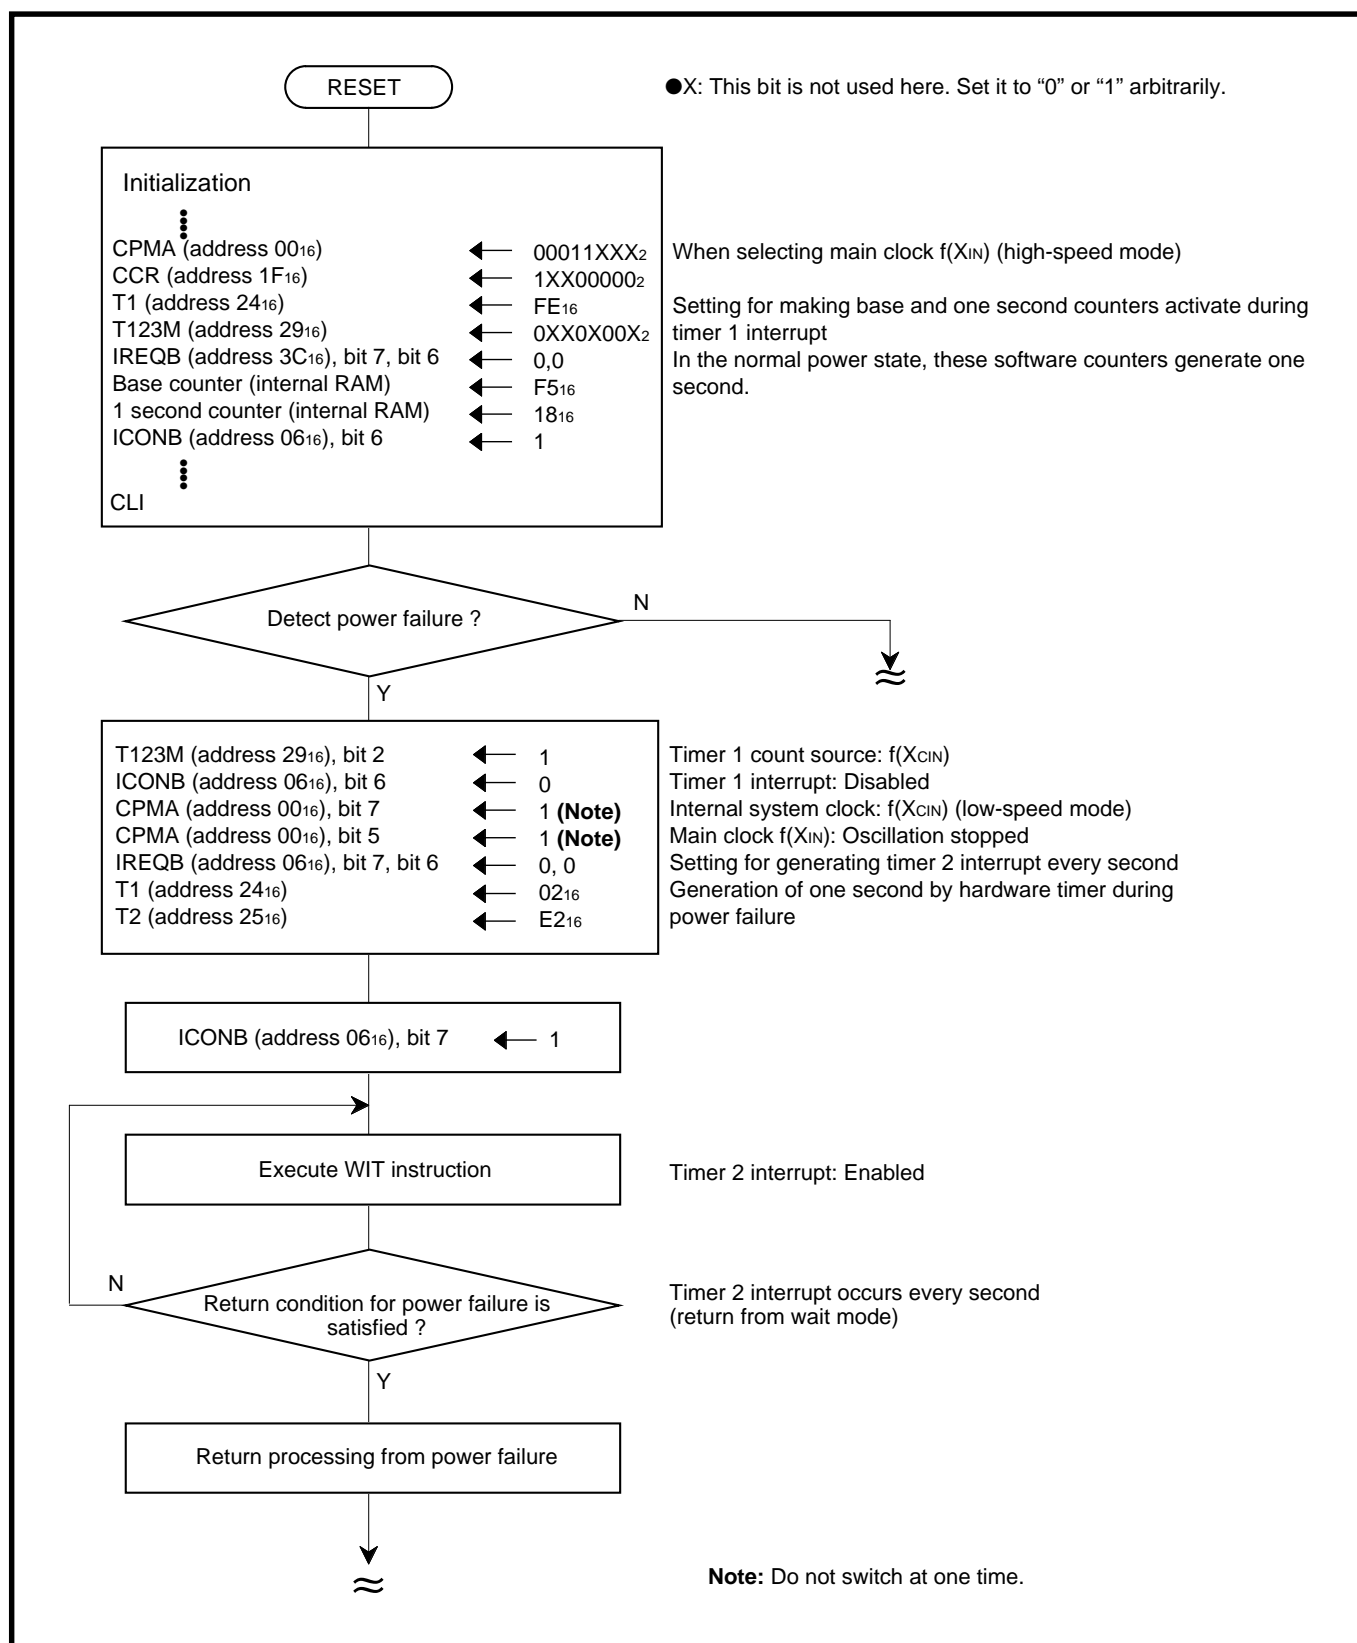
RESET

●X: This bit is not used here. Set it to “0” or “1” arbitrarily.

Initialization

CPMA (address $00_{16}$) ← $00011XXX_2$
CCR (address $1F_{16}$) ← $1XX00000_2$
T1 (address $24_{16}$) ← $FE_{16}$
T123M (address $29_{16}$) ← $0XX0X00X_2$
IREQB (address $3C_{16}$), bit 7, bit 6 ← 0,0
Base counter (internal RAM) ← $F5_{16}$
1 second counter (internal RAM) ← $18_{16}$
ICONB (address $06_{16}$), bit 6 ← 1
CLI

When selecting main clock f($X_{IN}$) (high-speed mode)

Setting for making base and one second counters activate during timer 1 interrupt
In the normal power state, these software counters generate one second.

Detect power failure ?

N

Y

T123M (address $29_{16}$), bit 2 ← 1
ICONB (address $06_{16}$), bit 6 ← 0
CPMA (address $00_{16}$), bit 7 ← 1 **(Note)**
CPMA (address $00_{16}$), bit 5 ← 1 **(Note)**
IREQB (address $06_{16}$), bit 7, bit 6 ← 0, 0
T1 (address $24_{16}$) ← $02_{16}$
T2 (address $25_{16}$) ← $E2_{16}$

Timer 1 count source: f($X_{CIN}$)
Timer 1 interrupt: Disabled
Internal system clock: f($X_{CIN}$) (low-speed mode)
Main clock f($X_{IN}$): Oscillation stopped
Setting for generating timer 2 interrupt every second
Generation of one second by hardware timer during power failure

ICONB (address $06_{16}$), bit 7 ← 1

Execute WIT instruction

Timer 2 interrupt: Enabled

N

Return condition for power failure is satisfied ?

Timer 2 interrupt occurs every second (return from wait mode)

Y

Return processing from power failure

**Note:** Do not switch at one time.